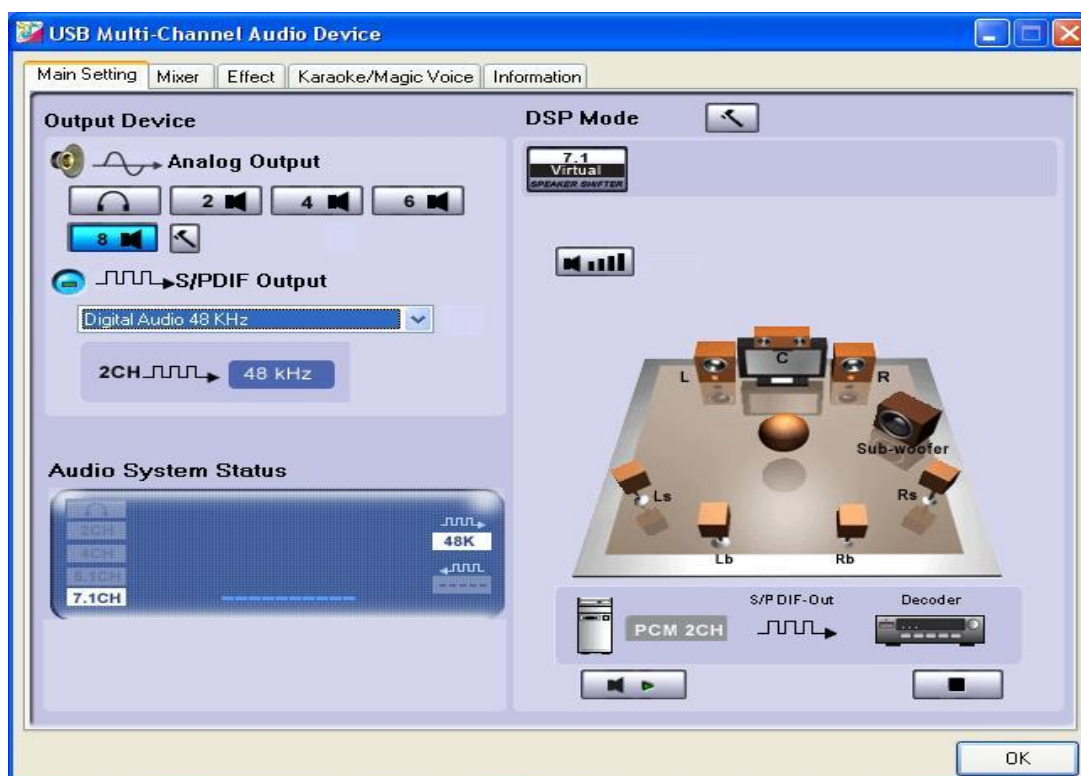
USB Multi-Channel Audio Device

Main Setting | Mixer | Effect | Karaoke/Magic Voice | Information

Output Device

Analog Output

2 4 6

8

S/PDIF Output

Digital Audio 48 KHz

2CH 48 kHz

Audio System Status

2CH
4CH
5.1CH
7.1CH

48K

DSP Mode

7.1 Virtual SPEAKER SHIFTER

C
L
R
Sub-woofer
Ls
Rs
Lb
Rb

S/PDIF-Out
Decoder
PCM 2CH

OK